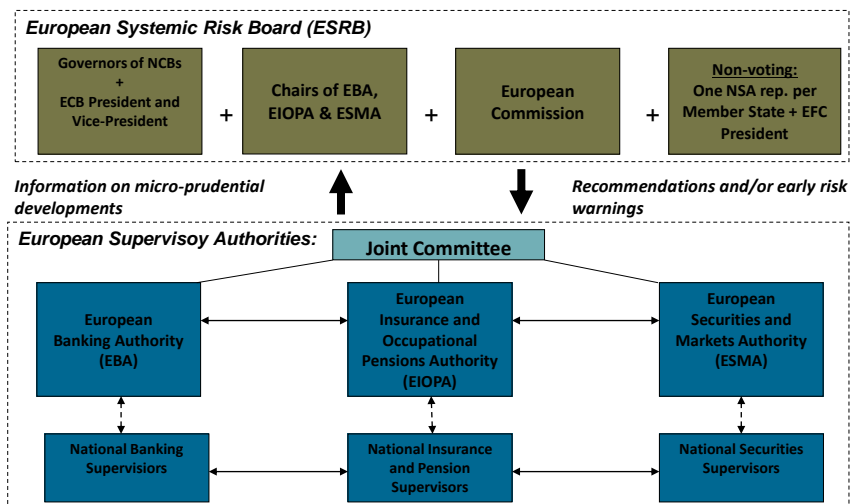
European Systemic Risk Board (ESRB)

Governors of NCBs + ECB President and Vice-President

+

Chairs of EBA, EIOPA & ESMA

+

European Commission

+

Non-voting: One NSA rep. per Member State + EFC President

Information on micro-prudential developments

Recommendations and/or early risk warnings

European Supervisoy Authorities:

Joint Committee

European Banking Authority (EBA)

European Insurance and Occupational Pensions Authority (EIOPA)

European Securities and Markets Authority (ESMA)

National Banking Supervisors

National Insurance and Pension Supervisors

National Securities Supervisors